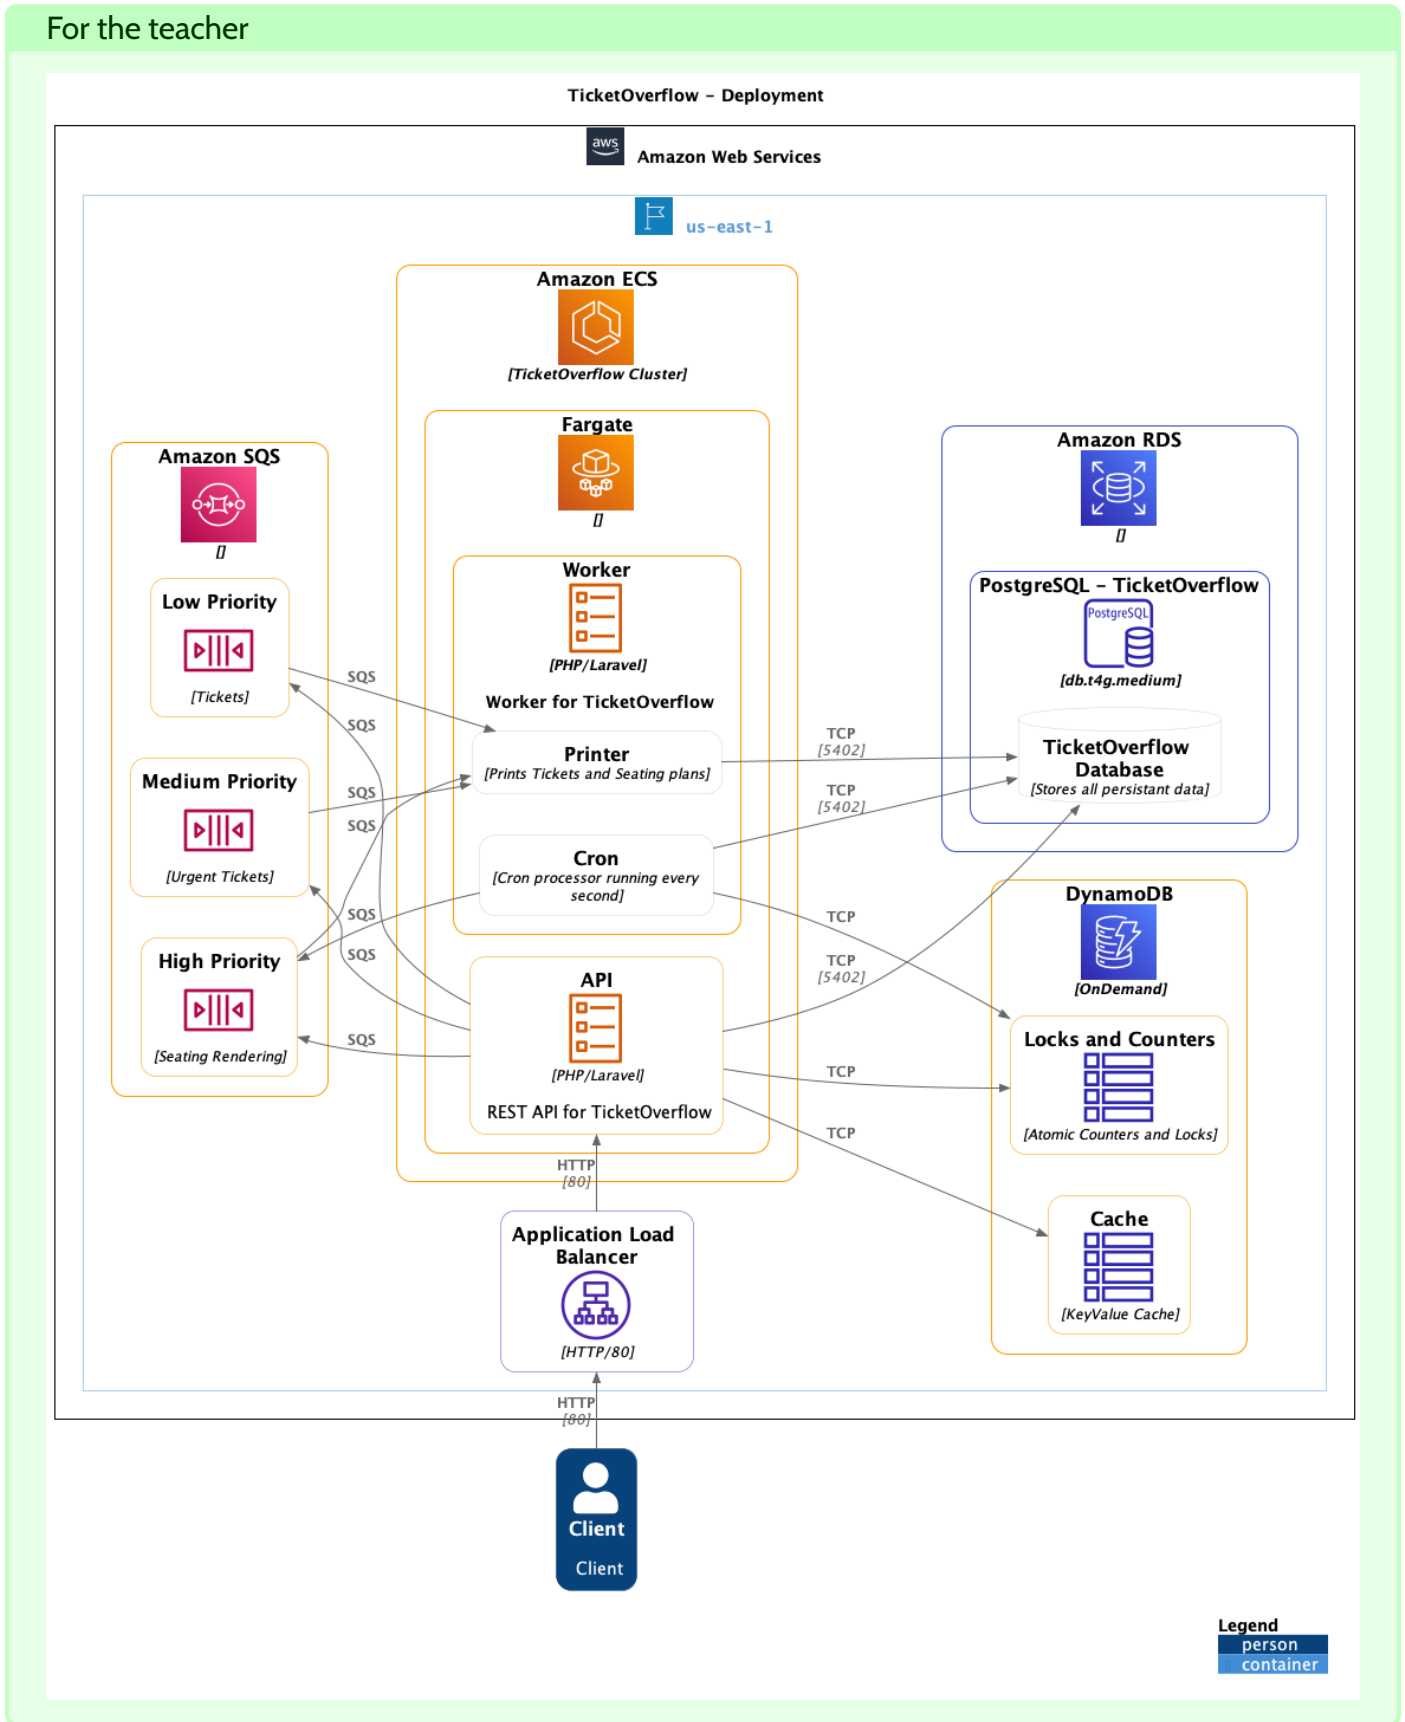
For the teacher

TicketOverflow - Deployment

aws Amazon Web Services

us-east-1

Amazon ECS
[TicketOverflow Cluster]

Fargate
[]

Worker
[PHP/Laravel]
Worker for TicketOverflow

Printer
[Prints Tickets and Seating plans]

Cron
[Cron processor running every second]

API
[PHP/Laravel]
REST API for TicketOverflow

Amazon SQS
[]

Low Priority
[Tickets]

Medium Priority
[Urgent Tickets]

High Priority
[Seating Rendering]

SQS
SQS
SQS
SQS
SQS
SQS
SQS

Amazon RDS
[]

PostgreSQL - TicketOverflow
PostgreSQL
[db.t4g.medium]

TicketOverflow Database
[Stores all persistant data]

TCP [5402]
TCP [5402]
TCP [5402]
TCP
TCP
TCP

DynamoDB
[OnDemand]

Locks and Counters
[Atomic Counters and Locks]

Cache
[KeyValue Cache]

HTTP [80]

Application Load Balancer
[HTTP/80]

HTTP [80]

Client
Client

Legend
person
container